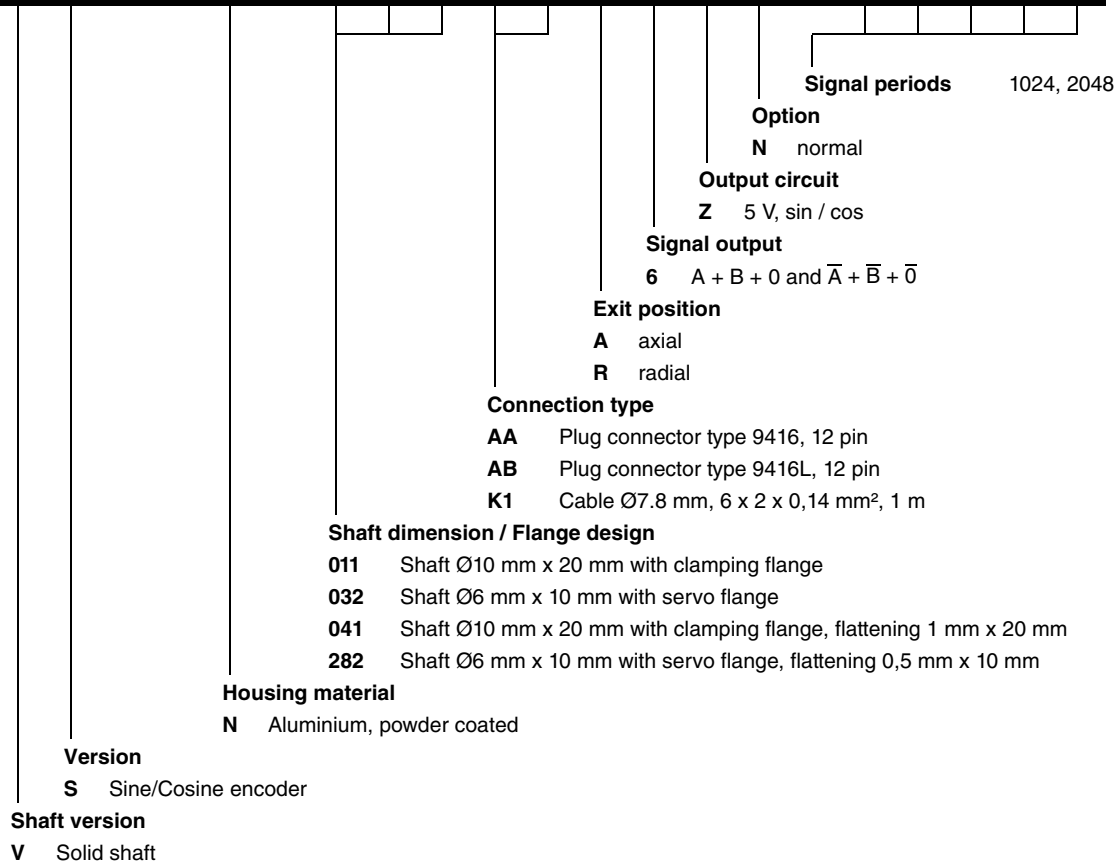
**Signal periods** 1024, 2048

**Option**

**N** normal

**Output circuit**

**Z** 5 V, sin / cos

**Signal output**

**6** A + B + 0 and $\overline{A}$ + $\overline{B}$ + $\overline{0}$

**Exit position**

**A** axial

**R** radial

**Connection type**

**AA** Plug connector type 9416, 12 pin

**AB** Plug connector type 9416L, 12 pin

**K1** Cable Ø7.8 mm, 6 x 2 x 0,14 mm², 1 m

**Shaft dimension / Flange design**

**011** Shaft Ø10 mm x 20 mm with clamping flange

**032** Shaft Ø6 mm x 10 mm with servo flange

**041** Shaft Ø10 mm x 20 mm with clamping flange, flattening 1 mm x 20 mm

**282** Shaft Ø6 mm x 10 mm with servo flange, flattening 0,5 mm x 10 mm

**Housing material**

**N** Aluminium, powder coated

**Version**

**S** Sine/Cosine encoder

**Shaft version**

**V** Solid shaft